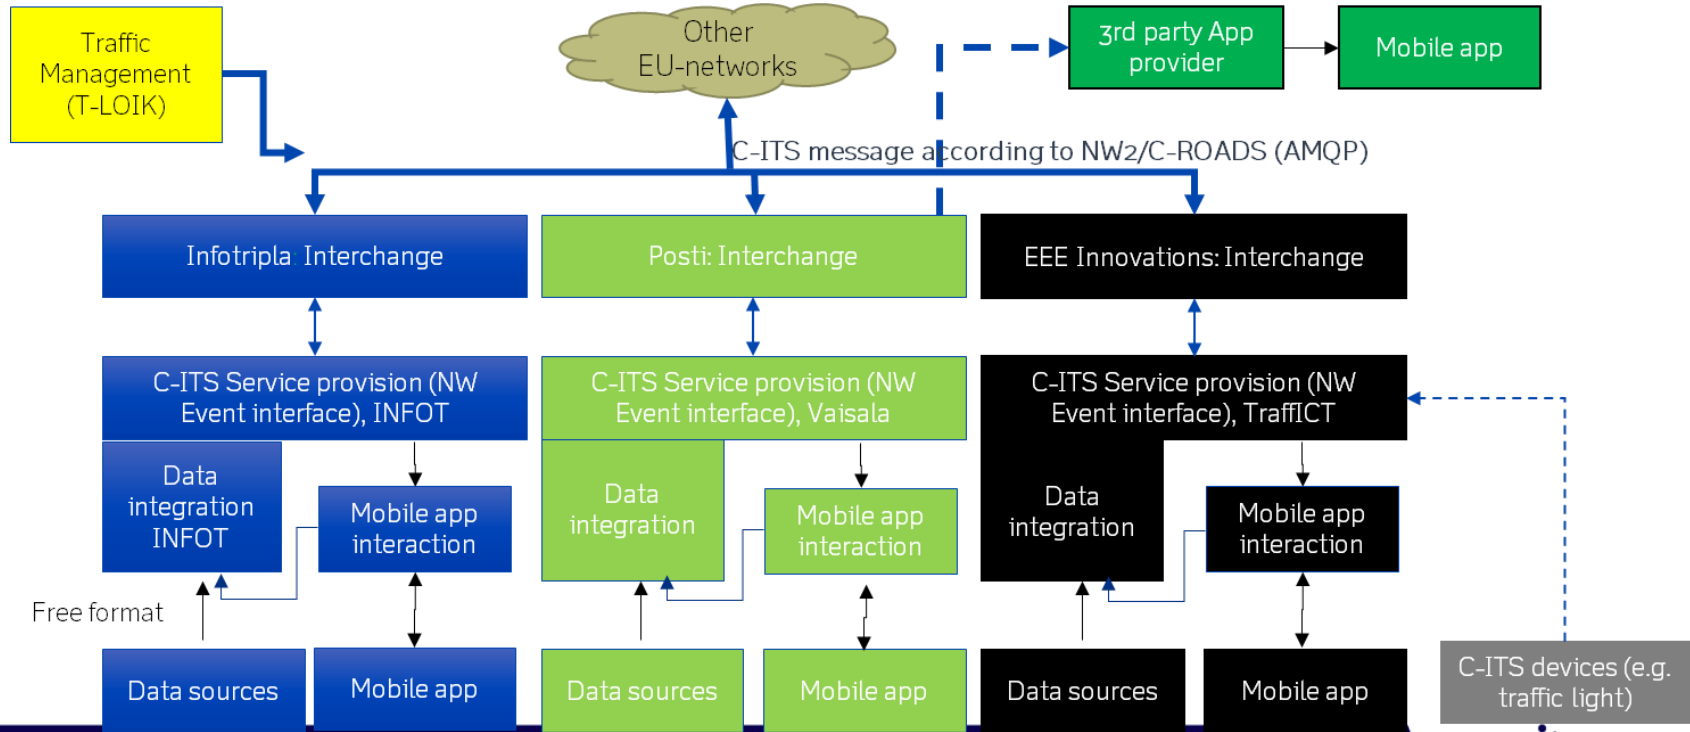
Traffic Management (T-LOIK)

Other EU-networks

3rd party App provider

Mobile app

C-ITS message according to NW2/C-ROADS (AMQP)

Infotripla: Interchange

Posti: Interchange

EEE Innovations: Interchange

C-ITS Service provision (NW Event interface), INFOT

C-ITS Service provision (NW Event interface), Vaisala

C-ITS Service provision (NW Event interface), TraffICT

Data integration INFOT

Mobile app interaction

Data integration

Mobile app interaction

Data integration

Mobile app interaction

Free format

Data sources

Mobile app

Data sources

Mobile app

Data sources

Mobile app

C-ITS devices (e.g. traffic light)